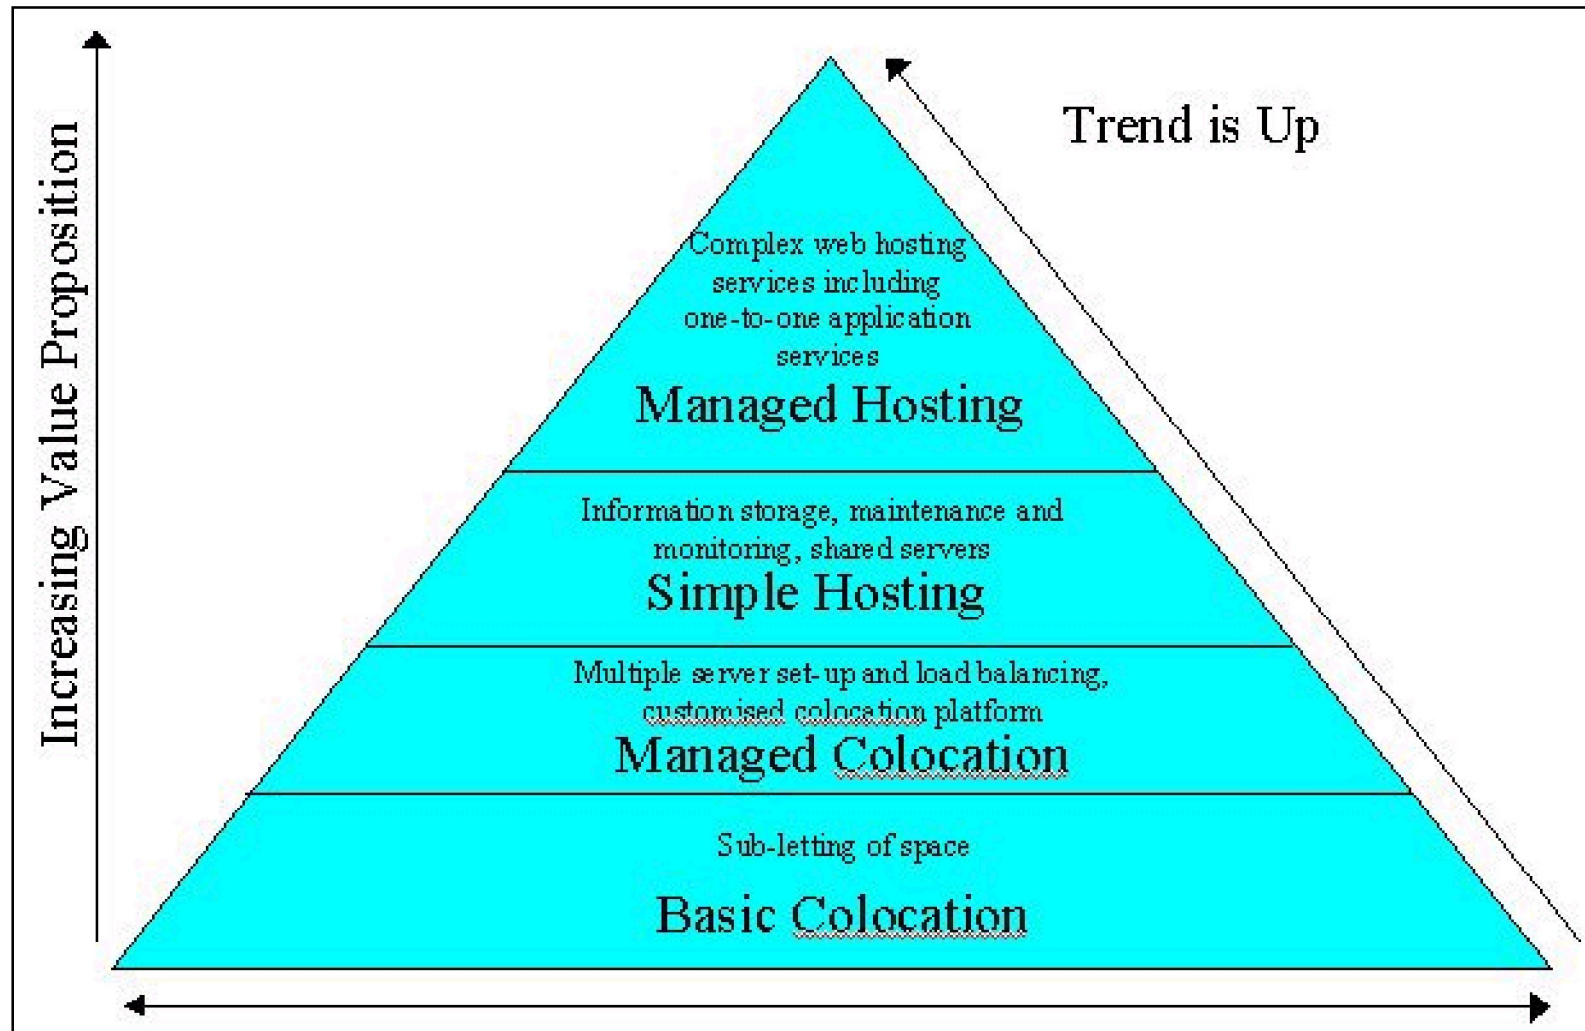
Increasing Value Proposition

Trend is Up

Complex web hosting services including one-to-one application services

Managed Hosting

Information storage, maintenance and monitoring, shared servers

Simple Hosting

Multiple server set-up and load balancing, customised colocation platform

Managed Colocation

Sub-letting of space

Basic Colocation